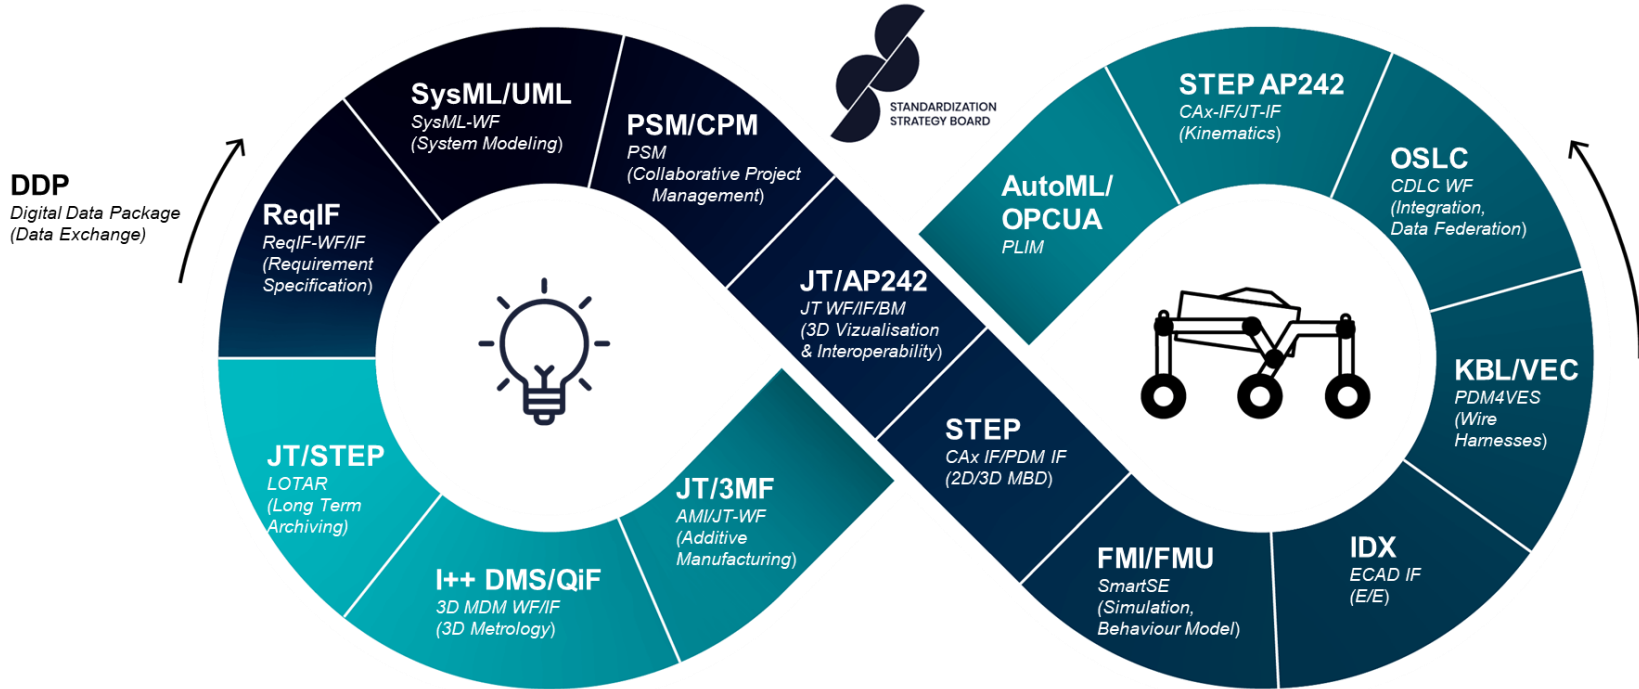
STANDARDIZATION
STRATEGY BOARD

DDP
Digital Data Package
(Data Exchange)

ReqIF
ReqIF-WF/IF
(Requirement Specification)

SysML/UML
SysML-WF
(System Modeling)

PSM/CPM
PSM
(Collaborative Project Management)

JT/AP242
JT WF/IF/BM
(3D Vizualisation & Interoperability)

STEP
CAx IF/PDM IF
(2D/3D MBD)

FMI/FMU
SmartSE
(Simulation, Behaviour Model)

IDX
ECAD IF
(E/E)

KBL/VEC
PDM4VES
(Wire Harnesses)

OSLC
CDLC WF
(Integration, Data Federation)

STEP AP242
CAx-IF/JT-IF
(Kinematics)

AutoML/
OPCUA
PLIM

JT/STEP
LOTAR
(Long Term Archiving)

I++ DMS/QiF
3D MDM WF/IF
(3D Metrology)

JT/3MF
AMI/JT-WF
(Additive Manufacturing)